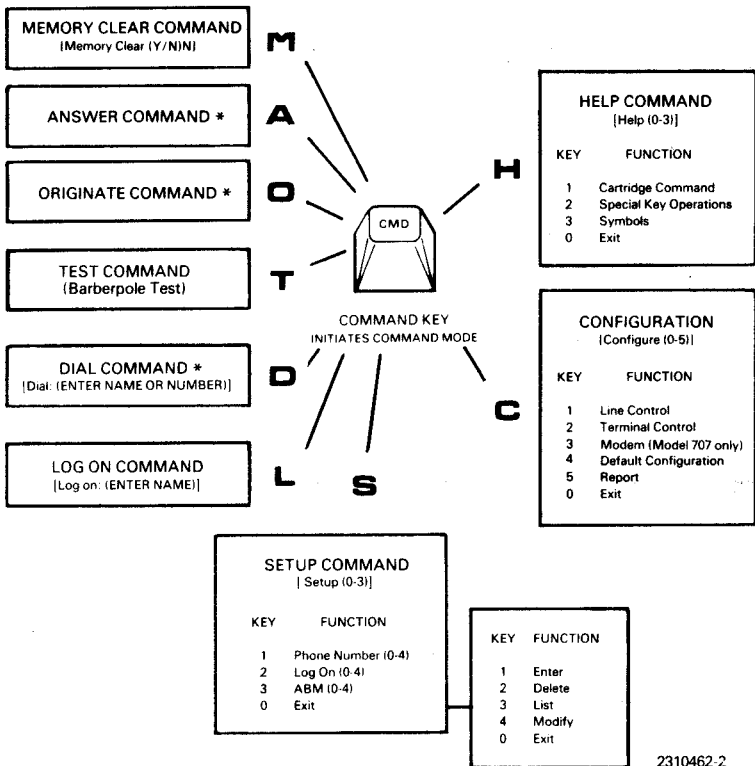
MEMORY CLEAR COMMAND
[Memory Clear (Y/N)N]

ANSWER COMMAND *

ORIGINATE COMMAND *

TEST COMMAND
(Barberpole Test)

DIAL COMMAND *
[Dial: (ENTER NAME OR NUMBER)]

LOG ON COMMAND
[Log on: (ENTER NAME)]

M

A

O

T

D

L

S

CMD

COMMAND KEY
INITIATES COMMAND MODE

H

C

HELP COMMAND
[Help (0-3)]

| KEY | FUNCTION |
|---|---|
| 1 | Cartridge Command |
| 2 | Special Key Operations |
| 3 | Symbols |
| 0 | Exit |

CONFIGURATION
[Configure (0-5)]

| KEY | FUNCTION |
|---|---|
| 1 | Line Control |
| 2 | Terminal Control |
| 3 | Modem (Model 707 only) |
| 4 | Default Configuration |
| 5 | Report |
| 0 | Exit |

SETUP COMMAND
[ Setup (0-3)]

| KEY | FUNCTION |
|---|---|
| 1 | Phone Number (0-4) |
| 2 | Log On (0-4) |
| 3 | ABM (0-4) |
| 0 | Exit |

| KEY | FUNCTION |
|---|---|
| 1 | Enter |
| 2 | Delete |
| 3 | List |
| 4 | Modify |
| 0 | Exit |

2310462-2